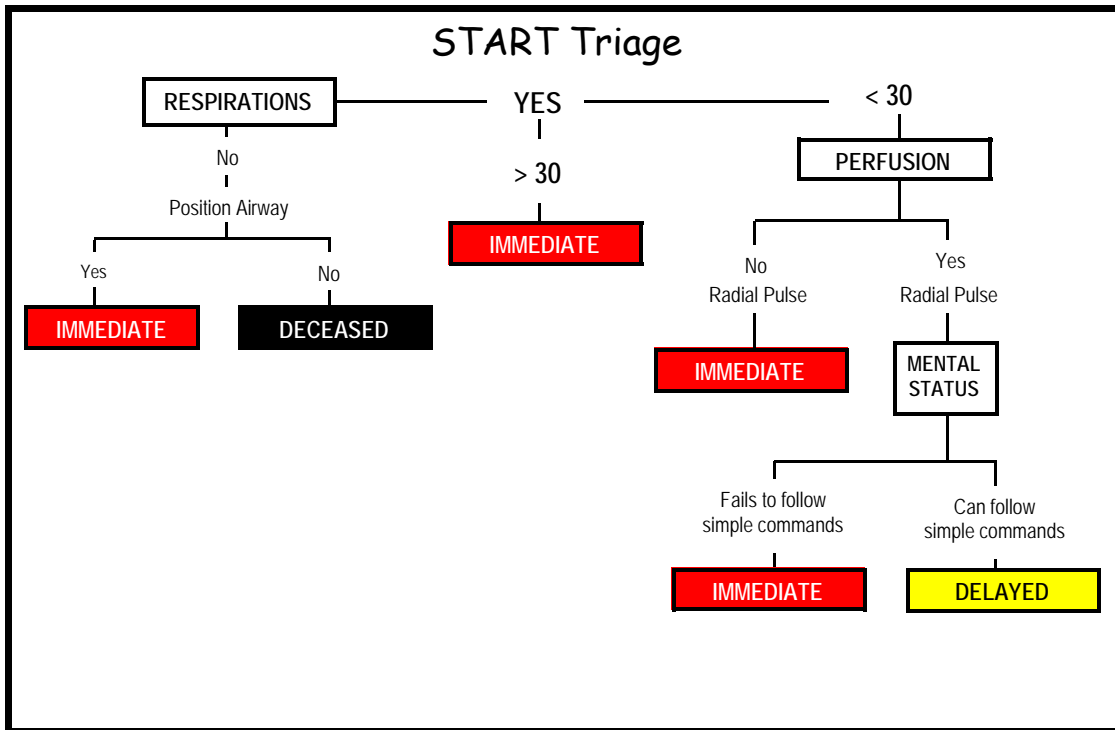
START Triage

RESPIRATIONS

YES

< 30

No

Position Airway

Yes

IMMEDIATE

No

DECEASED

> 30

IMMEDIATE

PERFUSION

No
Radial Pulse

IMMEDIATE

Yes
Radial Pulse

MENTAL STATUS

Fails to follow simple commands

IMMEDIATE

Can follow simple commands

DELAYED